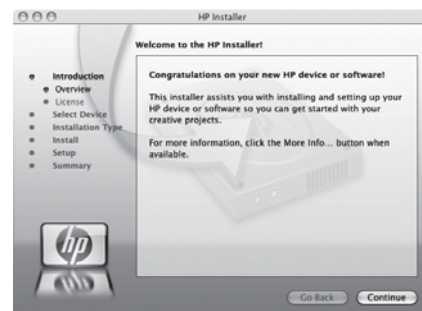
HP Installer

Welcome to the HP Installer!

Introduction
Overview
License
Select Device
Installation Type
Install
Setup
Summary

Congratulations on your new HP device or software!

This installer assists you with installing and setting up your HP device or software so you can get started with your creative projects.

For more information, click the More Info... button when available.

hp

Go Back
Continue